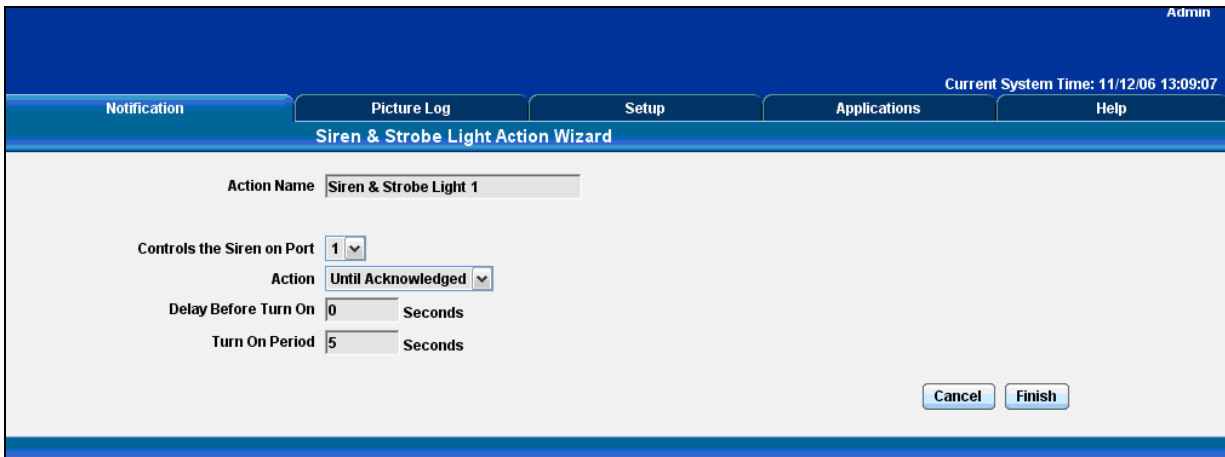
Admin

Current System Time: 11/12/06 13:09:07

Notification | Picture Log | Setup | Applications | Help

Siren & Strobe Light Action Wizard

Action Name Siren & Strobe Light 1

Controls the Siren on Port 1

Action Until Acknowledged

Delay Before Turn On 0 Seconds

Turn On Period 5 Seconds

Cancel Finish